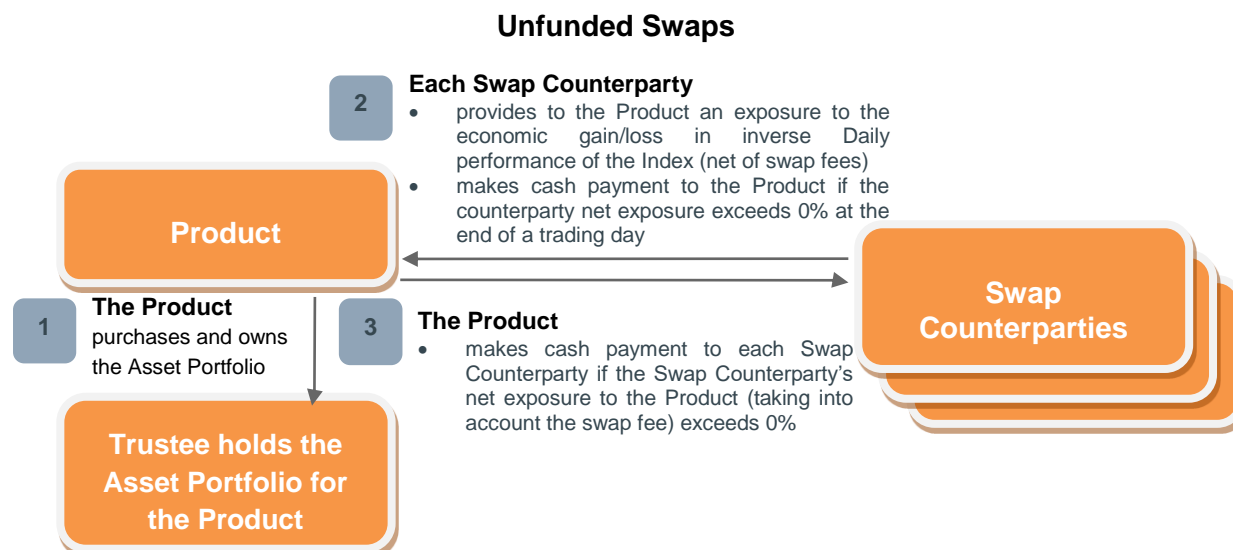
Unfunded Swaps

2

Each Swap Counterparty

- provides to the Product an exposure to the economic gain/loss in inverse Daily performance of the Index (net of swap fees)
- makes cash payment to the Product if the counterparty net exposure exceeds 0% at the end of a trading day

Product

Swap Counterparties

1

The Product purchases and owns the Asset Portfolio

3

The Product

- makes cash payment to each Swap Counterparty if the Swap Counterparty's net exposure to the Product (taking into account the swap fee) exceeds 0%

Trustee holds the Asset Portfolio for the Product